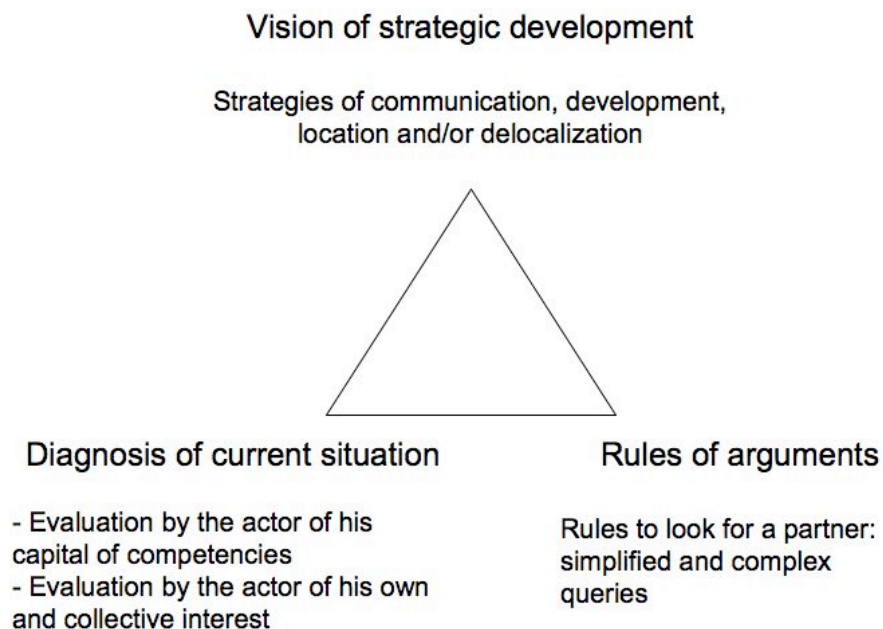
Vision of strategic development

Strategies of communication, development, location and/or delocalization

Diagnosis of current situation

- Evaluation by the actor of his capital of competencies
- Evaluation by the actor of his own and collective interest

Rules of arguments

Rules to look for a partner: simplified and complex queries